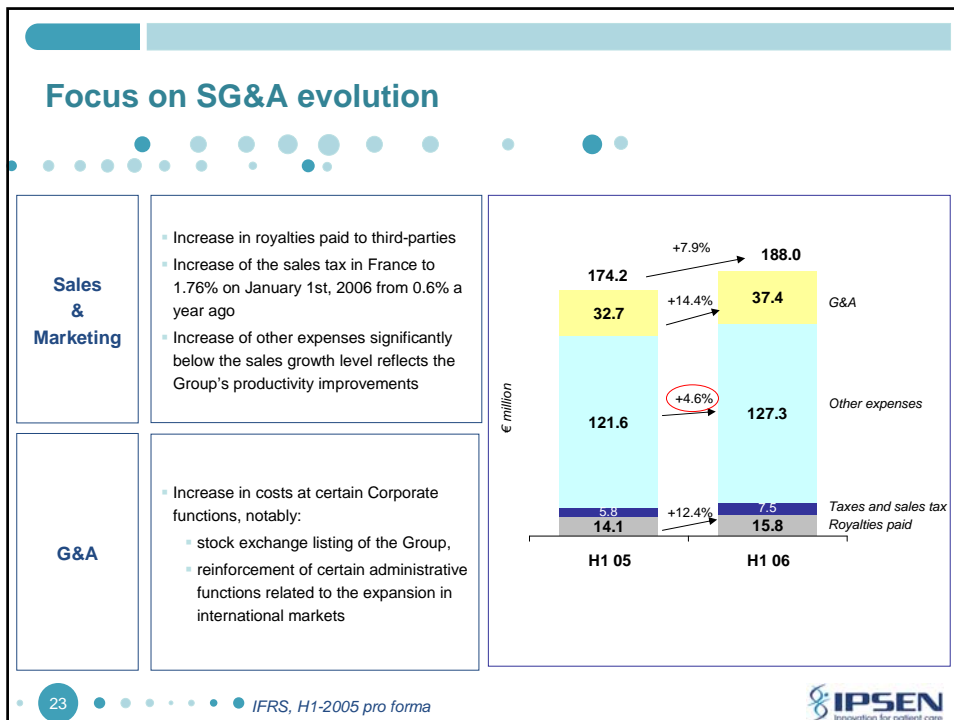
Focus on SG&A evolution

Sales & Marketing

Increase in royalties paid to third-parties

Increase of the sales tax in France to 1.76% on January 1st, 2006 from 0.6% a year ago

Increase of other expenses significantly below the sales growth level reflects the Group's productivity improvements

G&A

Increase in costs at certain Corporate functions, notably:

stock exchange listing of the Group,

reinforcement of certain administrative functions related to the expansion in international markets

€ million

| | H1 05 | | H1 06 | |
|---|---|---|---|---|
| Total | 174.2 | +7.9% | 188.0 | |
| | 32.7 | +14.4% | 37.4 | G&A |
| | 121.6 | +4.6% | 127.3 | Other expenses |
| | 5.8 | | 7.5 | Taxes and sales tax |
| | 14.1 | +12.4% | 15.8 | Royalties paid |

23

IFRS, H1-2005 pro forma

IPSEN
Innovation for patient care